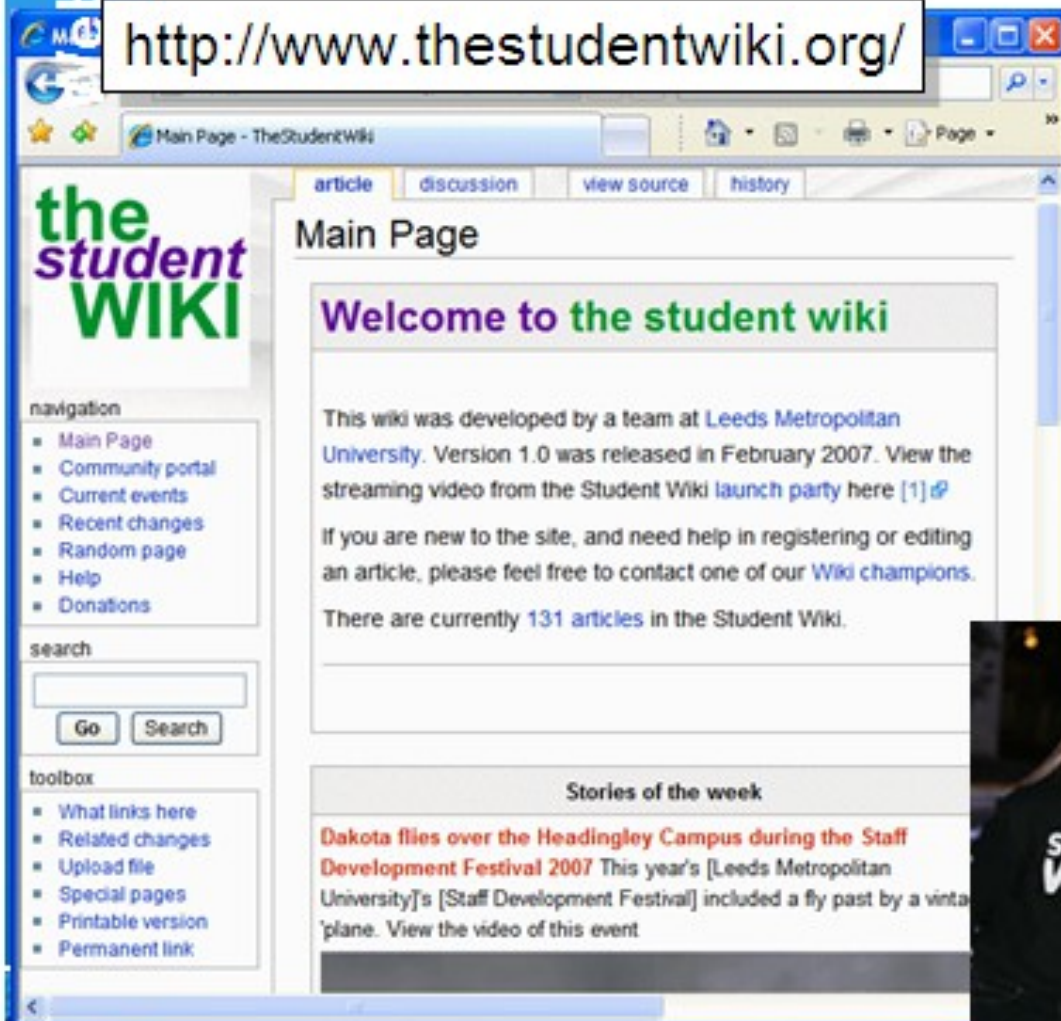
http://www.thestudentwiki.org/

Main Page - TheStudentWiki

Page

article discussion view source history

the student WIKI

Main Page

Welcome to the student wiki

This wiki was developed by a team at Leeds Metropolitan University. Version 1.0 was released in February 2007. View the streaming video from the Student Wiki launch party here [1]

If you are new to the site, and need help in registering or editing an article, please feel free to contact one of our Wiki champions.

There are currently 131 articles in the Student Wiki.

navigation
- Main Page
- Community portal
- Current events
- Recent changes
- Random page
- Help
- Donations

search

Go Search

toolbox
- What links here
- Related changes
- Upload file
- Special pages
- Printable version
- Permanent link

Stories of the week

Dakota flies over the Headingley Campus during the Staff Development Festival 2007 This year's [Leeds Metropolitan University]'s [Staff Development Festival] included a fly past by a vinta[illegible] 'plane. View the video of this event